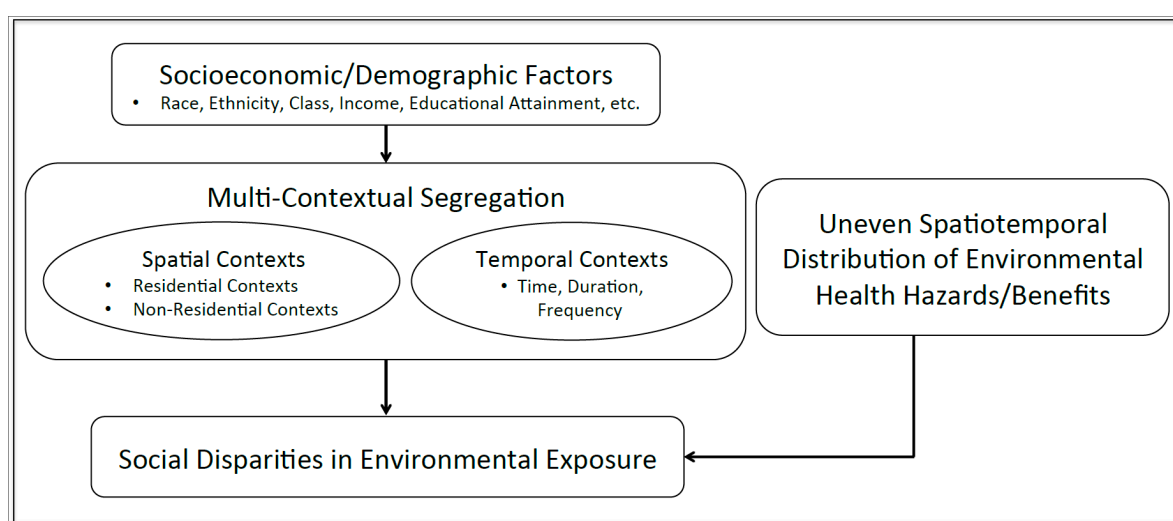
Socioeconomic/Demographic Factors
• Race, Ethnicity, Class, Income, Educational Attainment, etc.

Multi-Contextual Segregation

Spatial Contexts
• Residential Contexts
• Non-Residential Contexts

Temporal Contexts
• Time, Duration, Frequency

Uneven Spatiotemporal Distribution of Environmental Health Hazards/Benefits

Social Disparities in Environmental Exposure